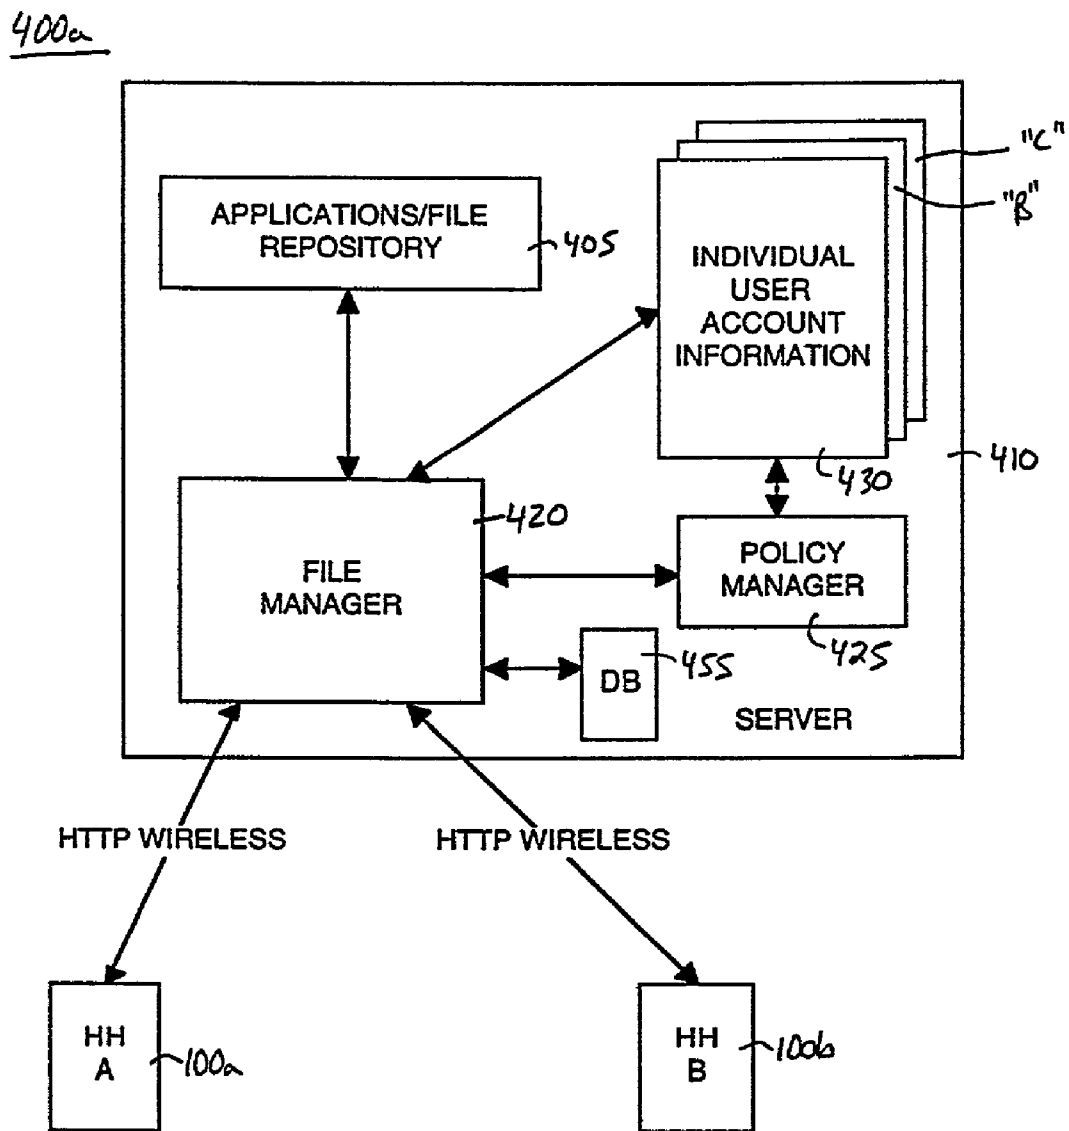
400a

"C"

"B"

APPLICATIONS/FILE REPOSITORY

405

INDIVIDUAL USER ACCOUNT INFORMATION

430

410

420

FILE MANAGER

POLICY MANAGER

425

DB

455

SERVER

HTTP WIRELESS

HTTP WIRELESS

HH A

100a

HH B

100b